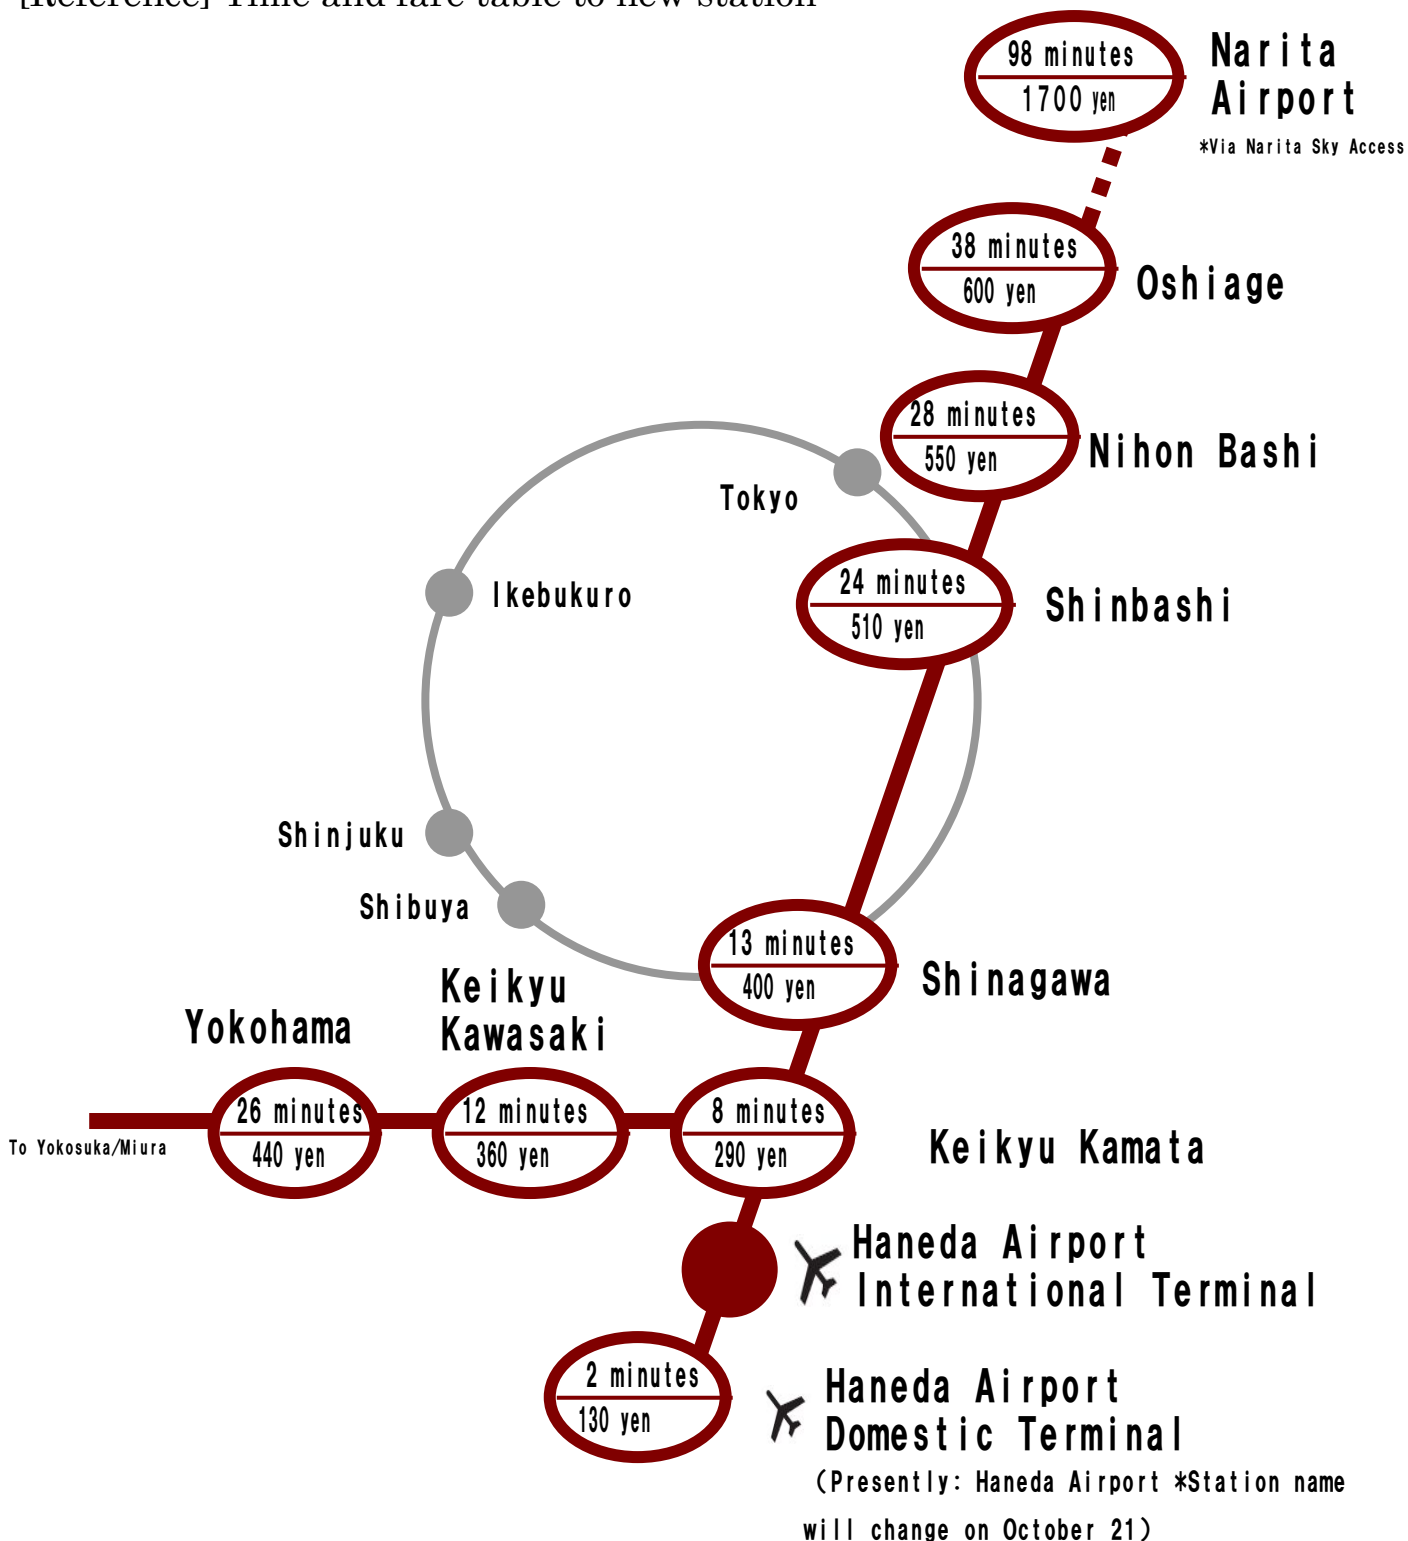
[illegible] Time and fare table to new station

98 minutes
1700 yen
Narita Airport
*Via Narita Sky Access

38 minutes
600 yen
Oshiage

28 minutes
550 yen
Nihon Bashi

Tokyo

Ikebukuro

24 minutes
510 yen
Shinbashi

Shinjuku

Shibuya

13 minutes
400 yen
Shinagawa

Yokohama

Keikyu Kawasaki

To Yokosuka/Miura

26 minutes
440 yen

12 minutes
360 yen

8 minutes
290 yen
Keikyu Kamata

Haneda Airport International Terminal

2 minutes
130 yen
Haneda Airport Domestic Terminal
(Presently: Haneda Airport *Station name will change on October 21)